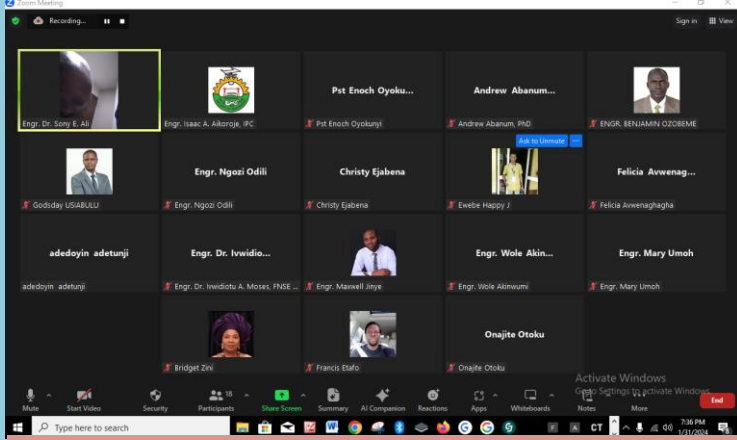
Zoom Meeting

Recording...

Sign in

View

Engr. Dr. Sony E. Ali

Engr. Isaac A. Aikoroje, IPC

Pst Enoch Oyoku...

Pst Enoch Oyokunyi

Andrew Abanum...

Andrew Abanum, PhD

ENGR. BENJAMIN OZOBEME

Godsday USIABULU

Engr. Ngozi Odili

Engr. Ngozi Odili

Christy Ejabena

Christy Ejabena

Ask to Unmute

Ewebe Happy J

Felicia Avwenag...

Felicia Avwenaghagha

adedoyin adetunji

adedoyin adetunji

Engr. Dr. Ivwidio...

Engr. Dr. Ivwidiotu A. Moses, FNSE ...

Engr. Maxwell Jinye

Engr. Wole Akin...

Engr. Wole Akinwumi

Engr. Mary Umoh

Engr. Mary Umoh

Bridget Zini

Francis Etafo

Onajite Otoku

Onajite Otoku

Mute

Start Video

Security

18

Participants

Share Screen

Summary

AI Companion

Reactions

Apps

Whiteboards

Notes

More

End

Activate Windows

Go to Settings to activate Windows.

Type here to search

CT

7:36 PM

1/31/2024